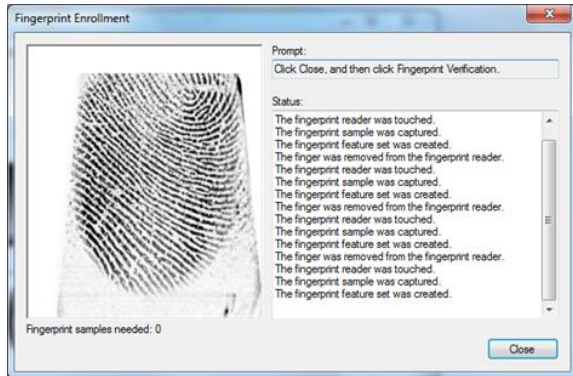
Fingerprint Enrollment

Prompt:
Click Close, and then click Fingerprint Verification.

Status:
The fingerprint reader was touched.
The fingerprint sample was captured.
The fingerprint feature set was created.
The finger was removed from the fingerprint reader.
The fingerprint reader was touched.
The fingerprint sample was captured.
The fingerprint feature set was created.
The finger was removed from the fingerprint reader.
The fingerprint reader was touched.
The fingerprint sample was captured.
The fingerprint feature set was created.
The finger was removed from the fingerprint reader.
The fingerprint reader was touched.
The fingerprint sample was captured.
The fingerprint feature set was created.

Fingerprint samples needed: 0

Close